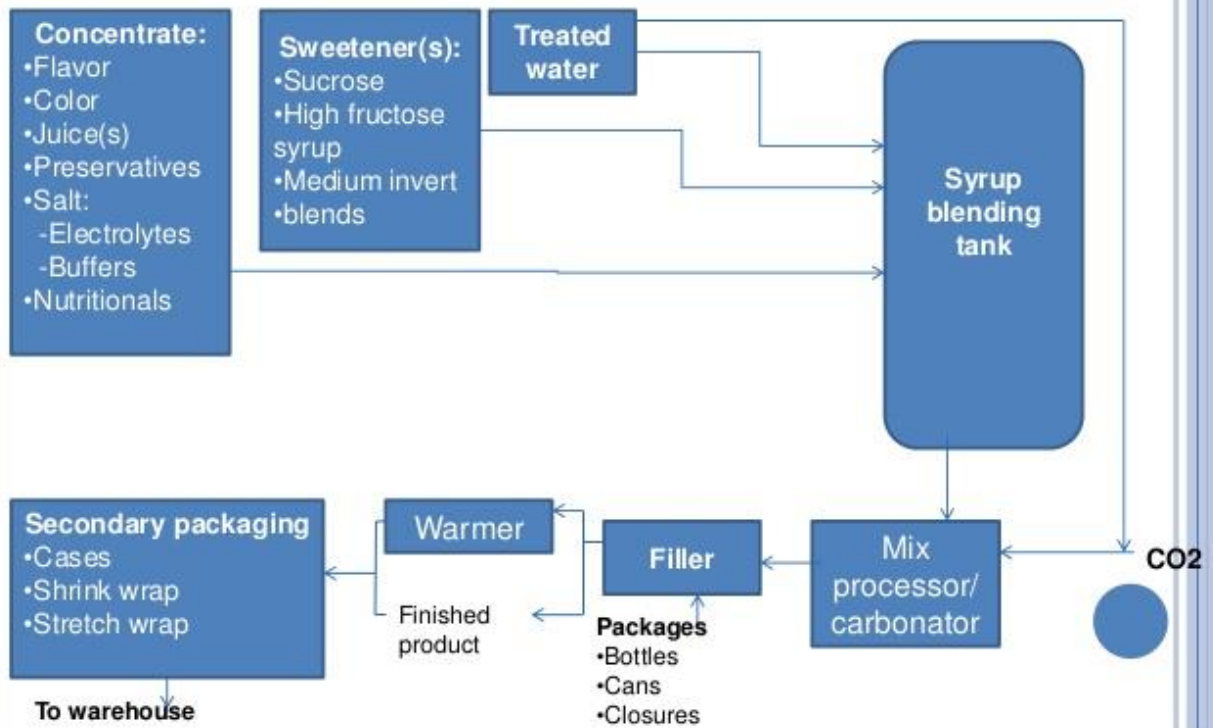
Concentrate:
•Flavor
•Color
•Juice(s)
•Preservatives
•Salt:
-Electrolytes
-Buffers
•Nutritionals

Sweetener(s):
•Sucrose
•High fructose syrup
•Medium invert
•blends

Treated water

Syrup blending tank

Secondary packaging
•Cases
•Shrink wrap
•Stretch wrap

To warehouse

Warmer

Finished product

Filler

Packages
•Bottles
•Cans
•Closures

Mix processor/ carbonator

CO2